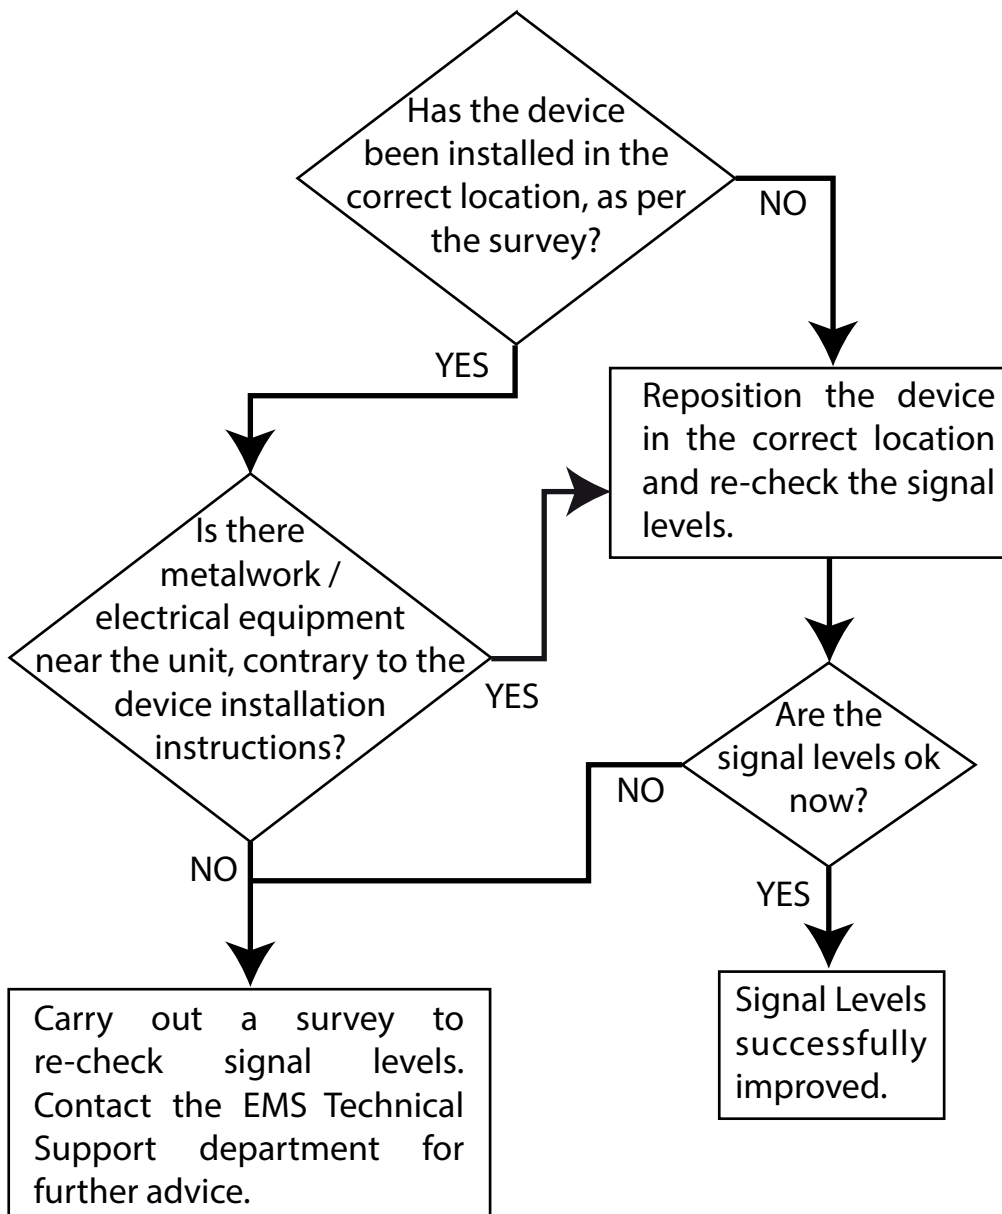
Has the device been installed in the correct location, as per the survey?

NO

YES

Reposition the device in the correct location and re-check the signal levels.

Is there metalwork / electrical equipment near the unit, contrary to the device installation instructions?

YES

Are the signal levels ok now?

NO

NO

YES

Carry out a survey to re-check signal levels. Contact the EMS Technical Support department for further advice.

Signal Levels successfully improved.